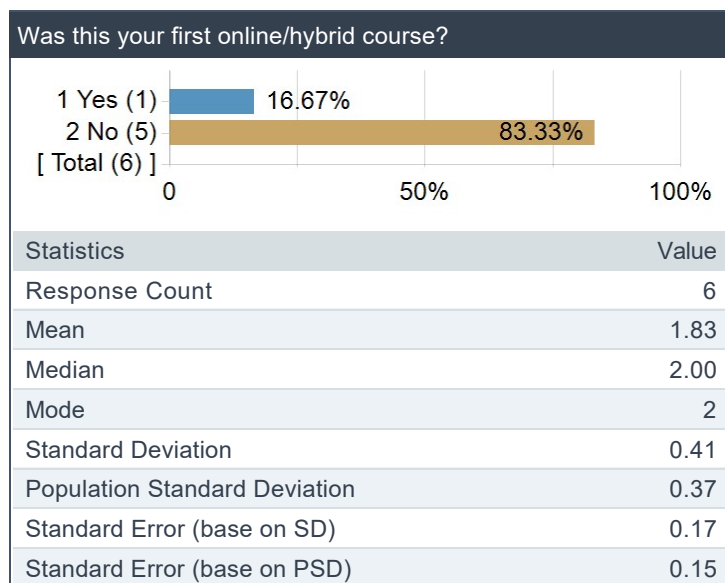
Was this your first online/hybrid course?

1 Yes (1) 16.67%
2 No (5) 83.33%
[ Total (6) ]
0 50% 100%

| Statistics | Value |
|---|---|
| Response Count | 6 |
| Mean | 1.83 |
| Median | 2.00 |
| Mode | 2 |
| Standard Deviation | 0.41 |
| Population Standard Deviation | 0.37 |
| Standard Error (base on SD) | 0.17 |
| Standard Error (base on PSD) | 0.15 |